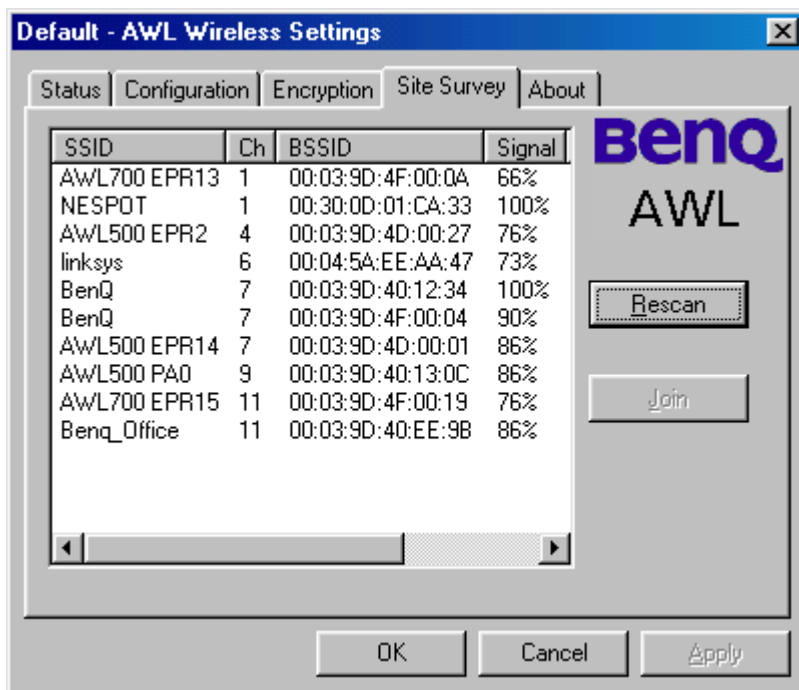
Default - AWL Wireless Settings

Status | Configuration | Encryption | Site Survey | About

| SSID | Ch | BSSID | Signal |
|---|---|---|---|
| AWL700 EPR13 | 1 | 00:03:9D:4F:00:0A | 66% |
| NESPOT | 1 | 00:30:0D:01:CA:33 | 100% |
| AWL500 EPR2 | 4 | 00:03:9D:4D:00:27 | 76% |
| linksys | 6 | 00:04:5A:EE:AA:47 | 73% |
| BenQ | 7 | 00:03:9D:40:12:34 | 100% |
| BenQ | 7 | 00:03:9D:4F:00:04 | 90% |
| AWL500 EPR14 | 7 | 00:03:9D:4D:00:01 | 86% |
| AWL500 PA0 | 9 | 00:03:9D:40:13:0C | 86% |
| AWL700 EPR15 | 11 | 00:03:9D:4F:00:19 | 76% |
| Benq_Office | 11 | 00:03:9D:40:EE:9B | 86% |

BenQ
AWL

Rescan

Join

OK Cancel Apply